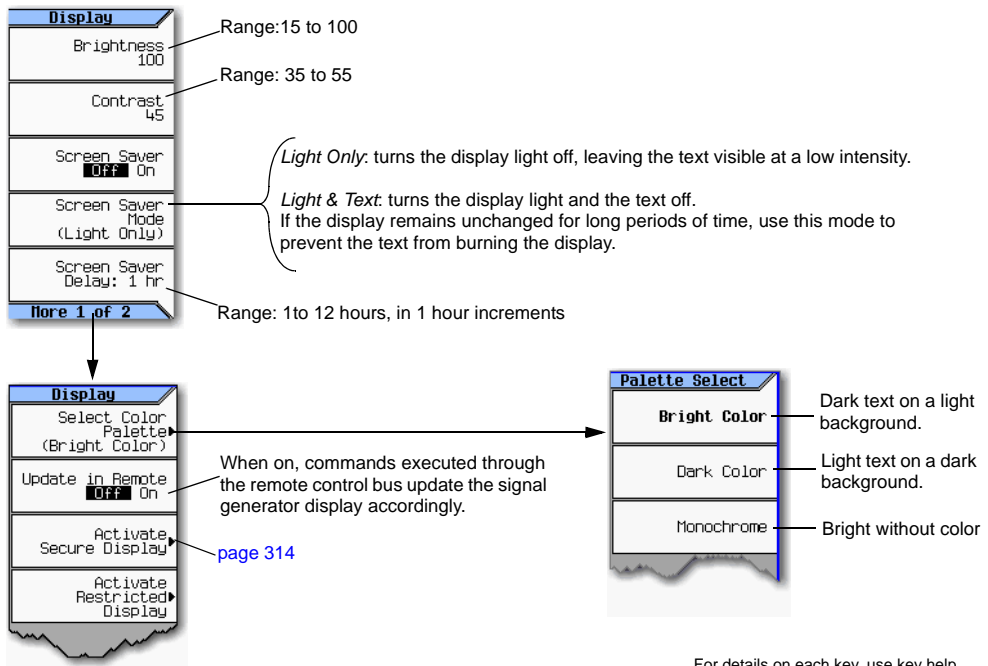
Display

Brightness 100

Range:15 to 100

Contrast 45

Range: 35 to 55

Screen Saver Off On

Screen Saver Mode (Light Only)

*Light Only*: turns the display light off, leaving the text visible at a low intensity.

*Light & Text*: turns the display light and the text off. If the display remains unchanged for long periods of time, use this mode to prevent the text from burning the display.

Screen Saver Delay: 1 hr

Range: 1to 12 hours, in 1 hour increments

More 1 of 2

Display

Select Color Palette (Bright Color)

Update in Remote Off On

When on, commands executed through the remote control bus update the signal generator display accordingly.

Activate Secure Display

page 314

Activate Restricted Display

Palette Select

Bright Color

Dark text on a light background.

Dark Color

Light text on a dark background.

Monochrome

Bright without color

For details on each key, use key help